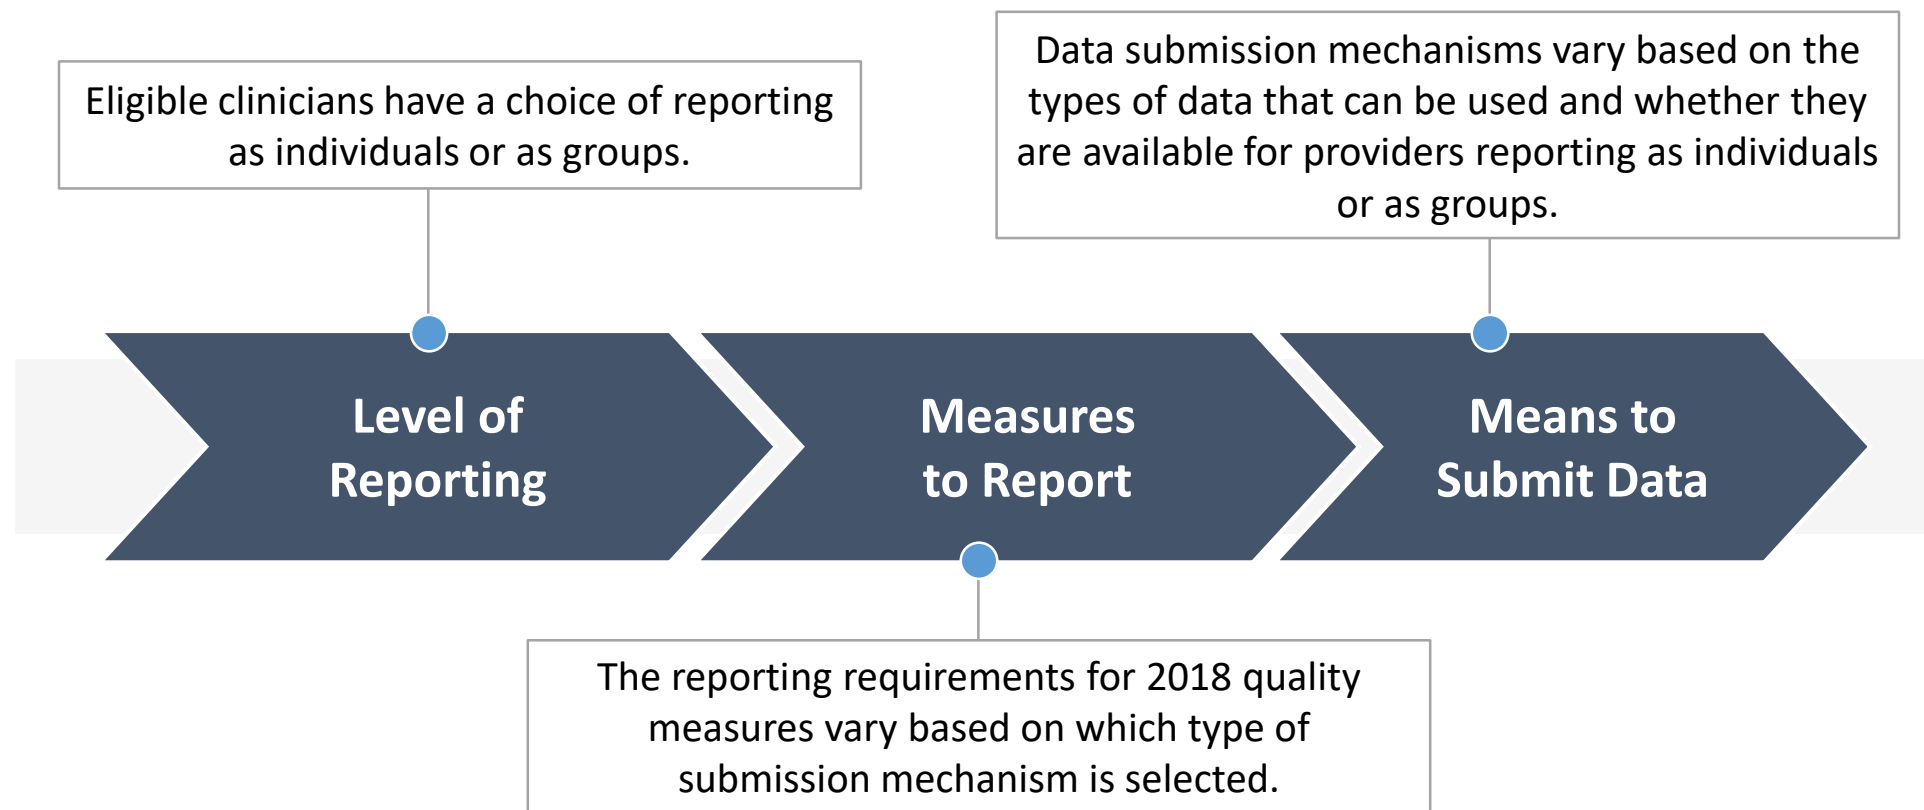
Eligible clinicians have a choice of reporting as individuals or as groups.

Data submission mechanisms vary based on the types of data that can be used and whether they are available for providers reporting as individuals or as groups.

Level of Reporting

Measures to Report

Means to Submit Data

The reporting requirements for 2018 quality measures vary based on which type of submission mechanism is selected.